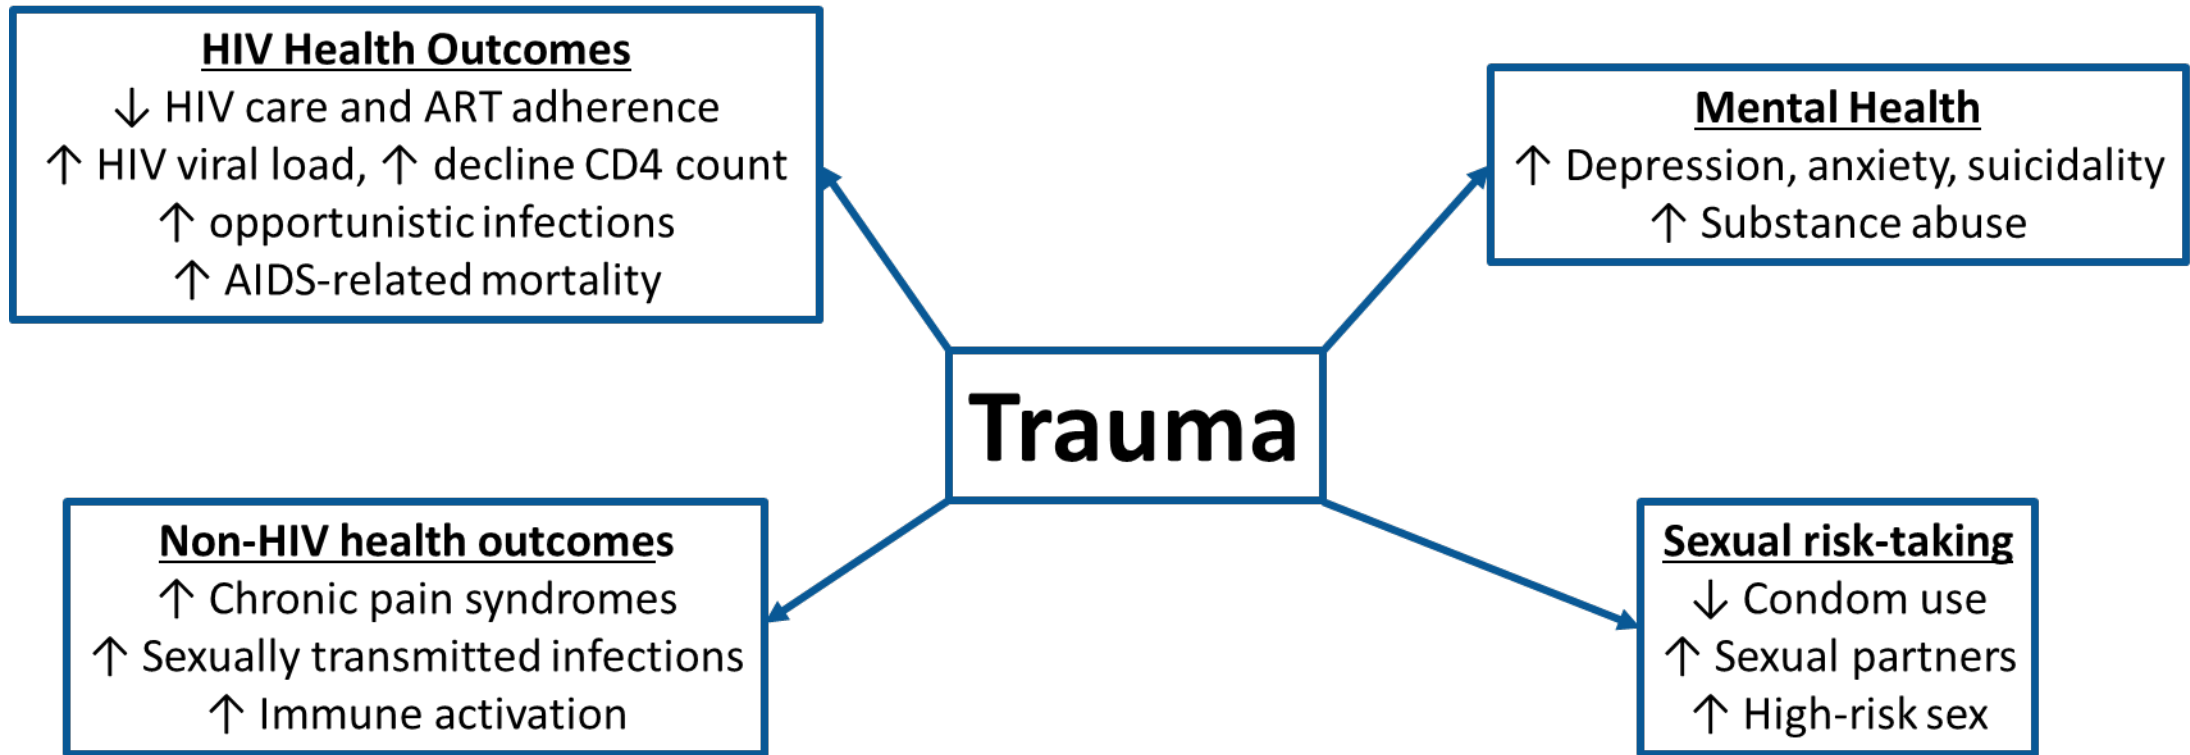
HIV Health Outcomes
↓ HIV care and ART adherence
↑ HIV viral load, ↑ decline CD4 count
↑ opportunistic infections
↑ AIDS-related mortality

Mental Health
↑ Depression, anxiety, suicidality
↑ Substance abuse

Trauma

Non-HIV health outcomes
↑ Chronic pain syndromes
↑ Sexually transmitted infections
↑ Immune activation

Sexual risk-taking
↓ Condom use
↑ Sexual partners
↑ High-risk sex